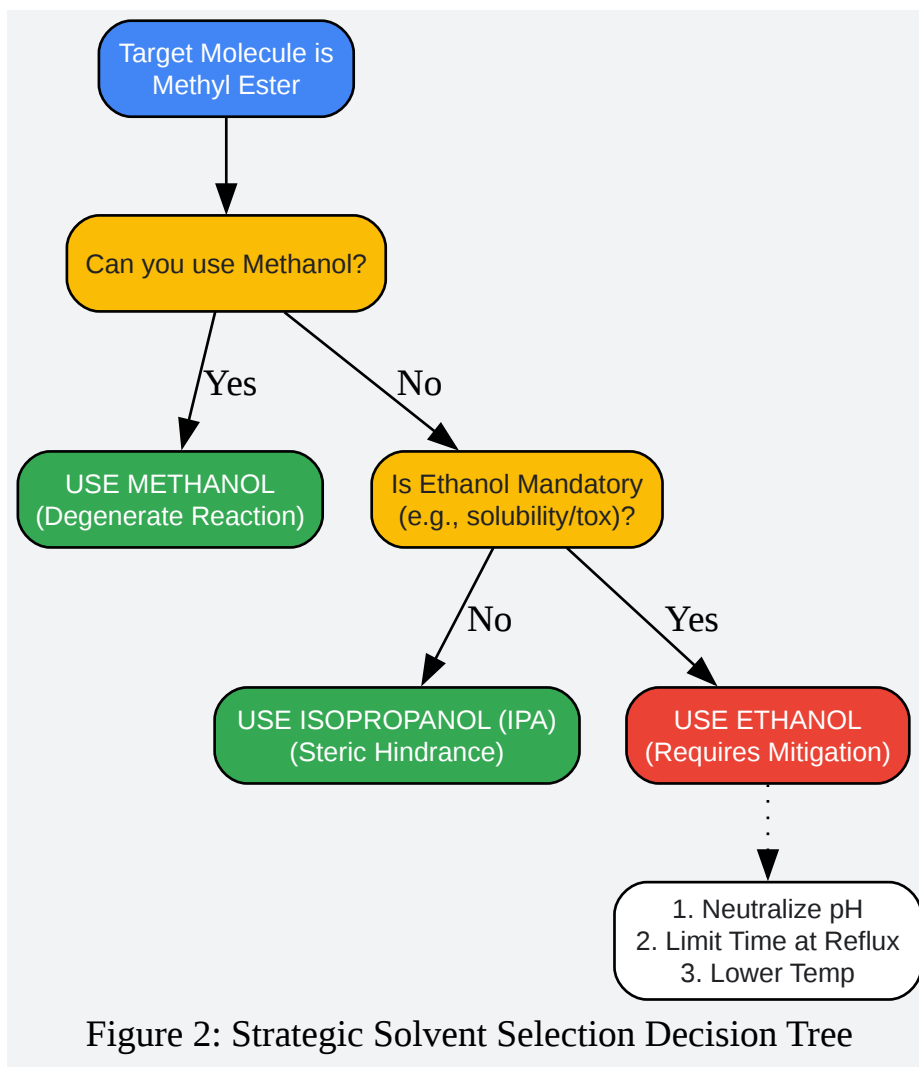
Target Molecule is Methyl Ester

Can you use Methanol?

Yes

No

USE METHANOL
(Degenerate Reaction)

Is Ethanol Mandatory
(e.g., solubility/tox)?

No

Yes

USE ISOPROPANOL (IPA)
(Steric Hindrance)

USE ETHANOL
(Requires Mitigation)

1. Neutralize pH
2. Limit Time at Reflux
3. Lower Temp

Figure 2: Strategic Solvent Selection Decision Tree